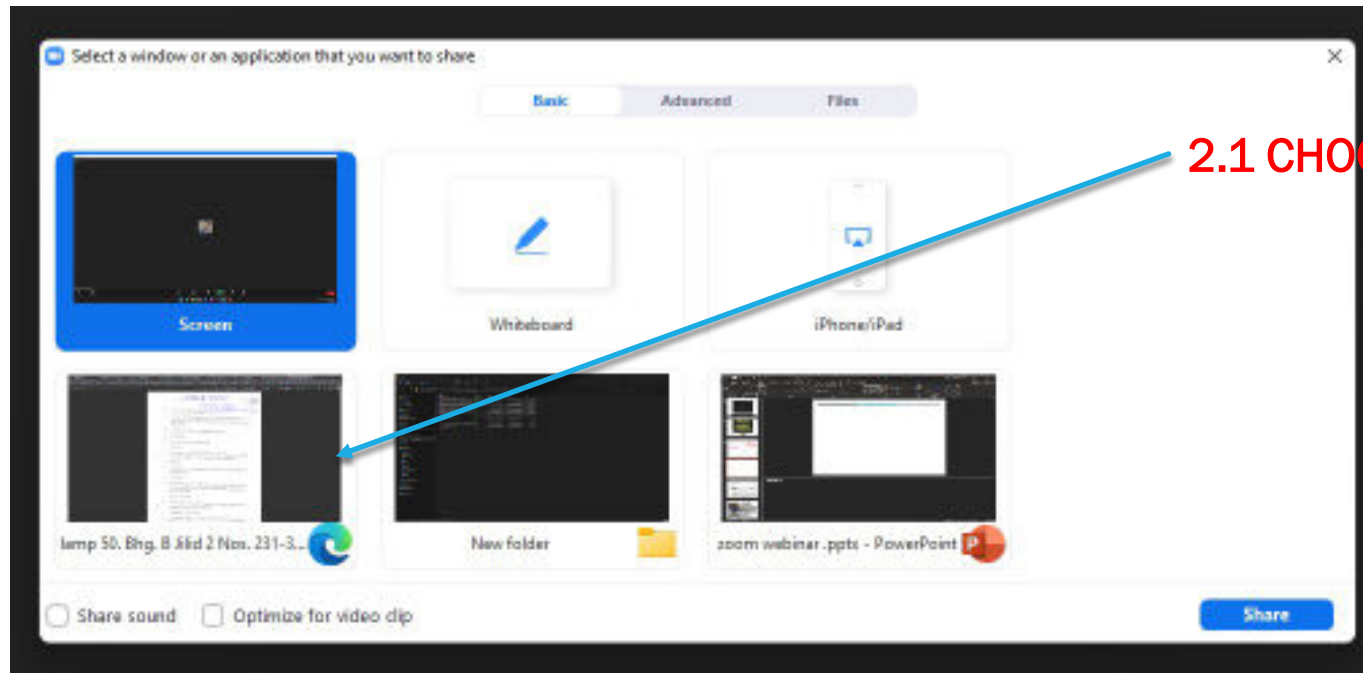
Select a window or an application that you want to share

Basic Advanced Files

2.1 CHO

Screen

Whiteboard

iPhone/iPad

lamp 50. Bhg. B Jilid 2 Nos. 231-3...

New folder

zoom webinar .pptx - PowerPoint

Share sound

Optimize for video clip

Share